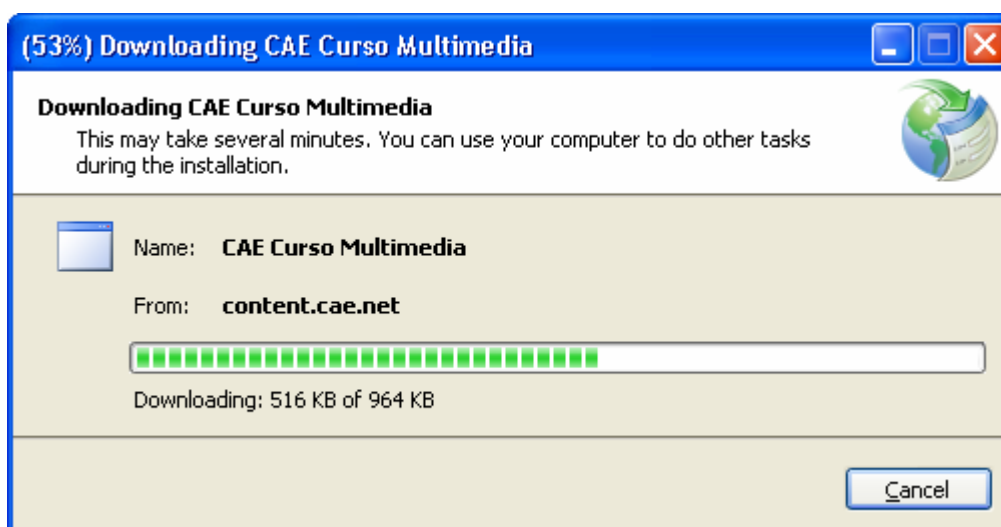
(53%) Downloading CAE Curso Multimedia

Downloading CAE Curso Multimedia

This may take several minutes. You can use your computer to do other tasks during the installation.

Name: CAE Curso Multimedia

From: content.cae.net

Downloading: 516 KB of 964 KB

Cancel